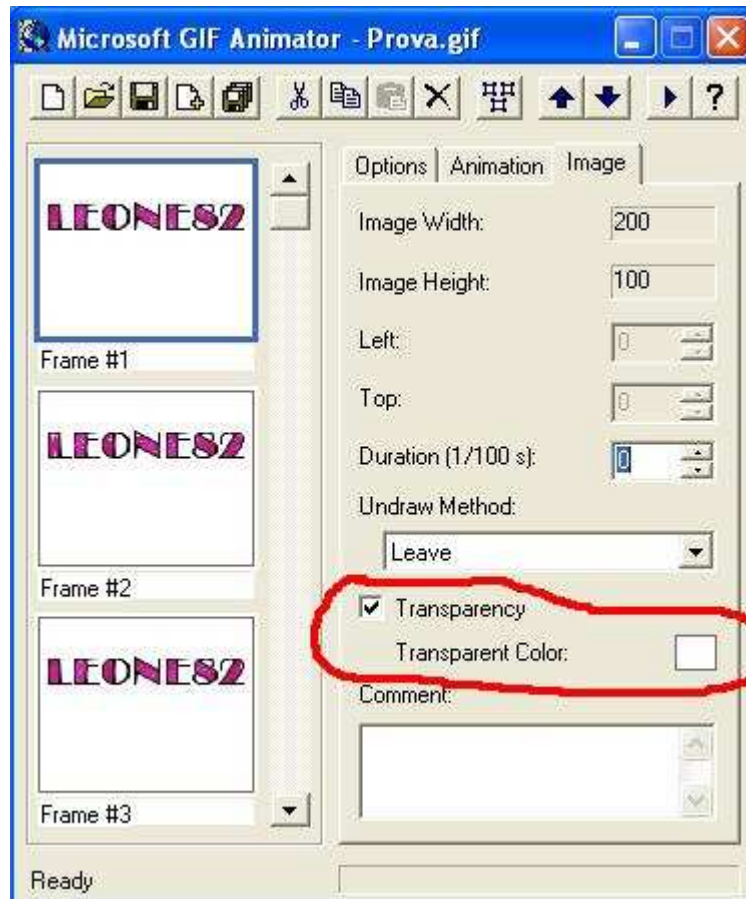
Microsoft GIF Animator - Prova.gif

?

LEONES2

Frame #1

LEONES2

Frame #2

LEONES2

Frame #3

Options | Animation | Image

Image Width: 200

Image Height: 100

Left: 0

Top: 0

Duration (1/100 s): 0

Undraw Method:

Leave

Transparency

Transparent Color:

Comment:

Ready